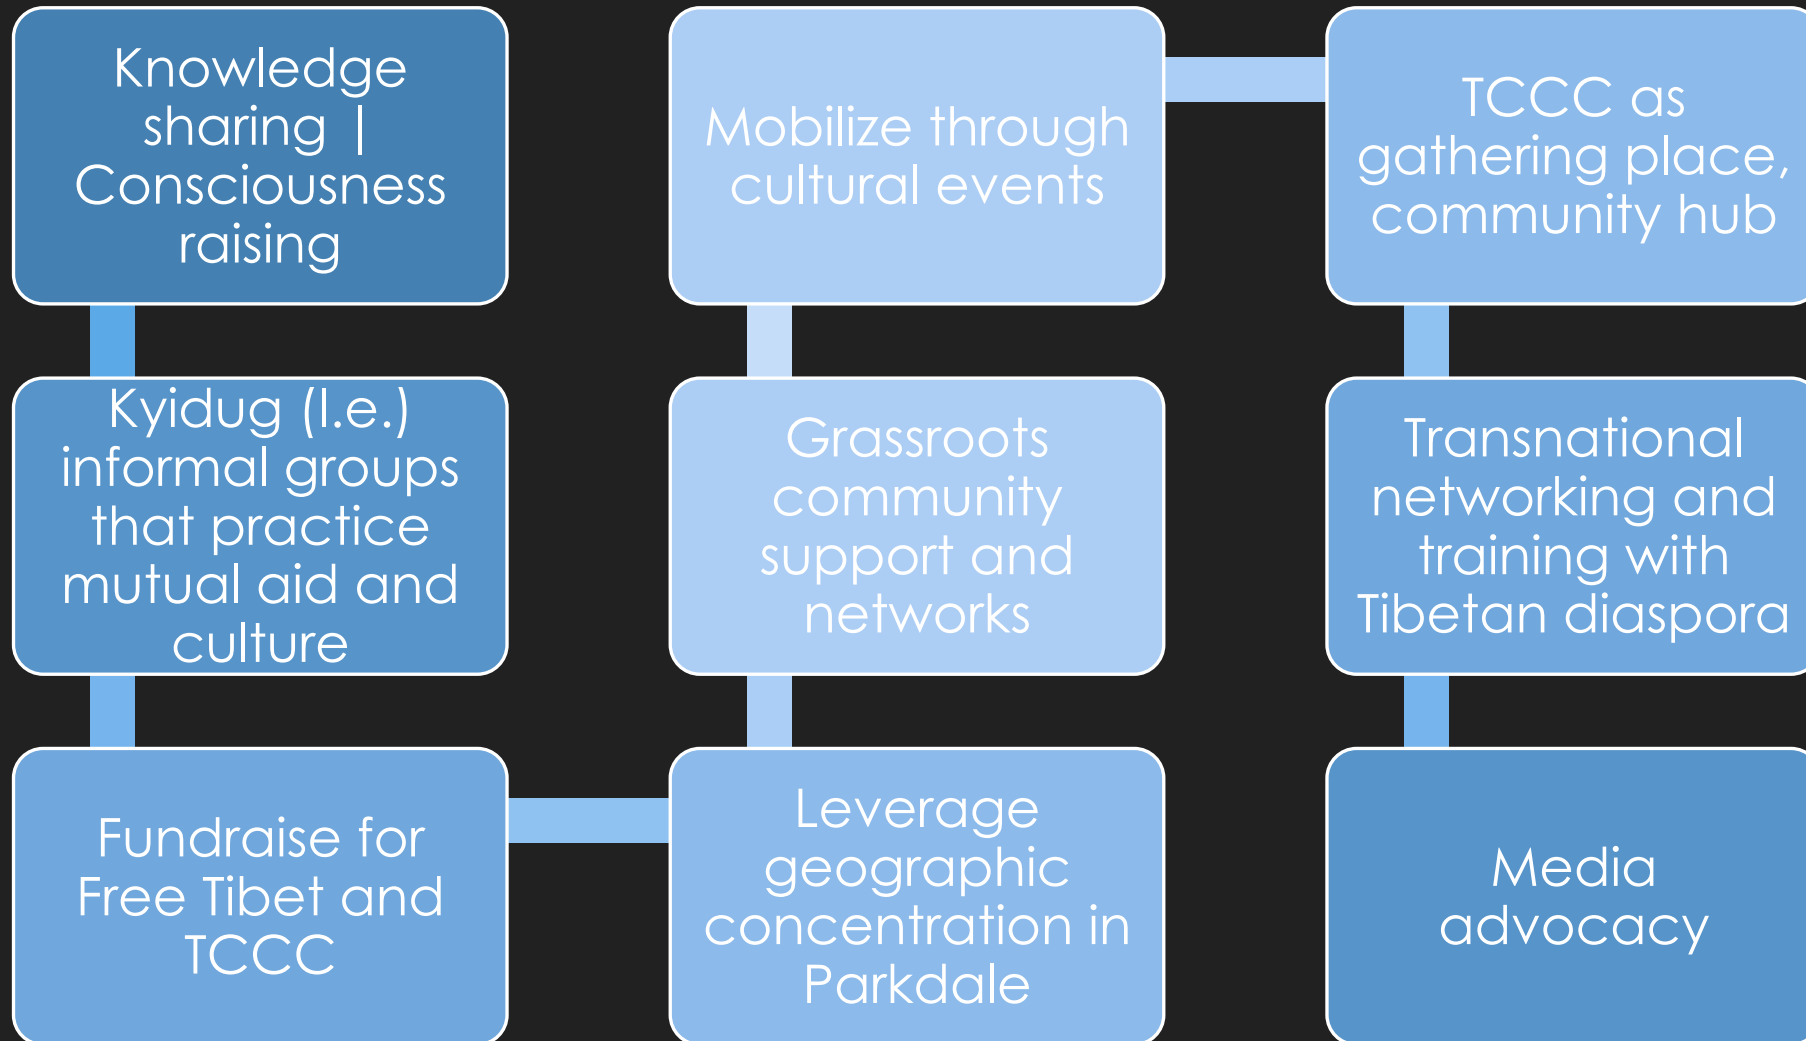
Knowledge sharing | Consciousness raising

Kyidug (I.e.) informal groups that practice mutual aid and culture

Fundraise for Free Tibet and TCCC

Leverage geographic concentration in Parkdale

Grassroots community support and networks

Mobilize through cultural events

TCCC as gathering place, community hub

Transnational networking and training with Tibetan diaspora

Media advocacy